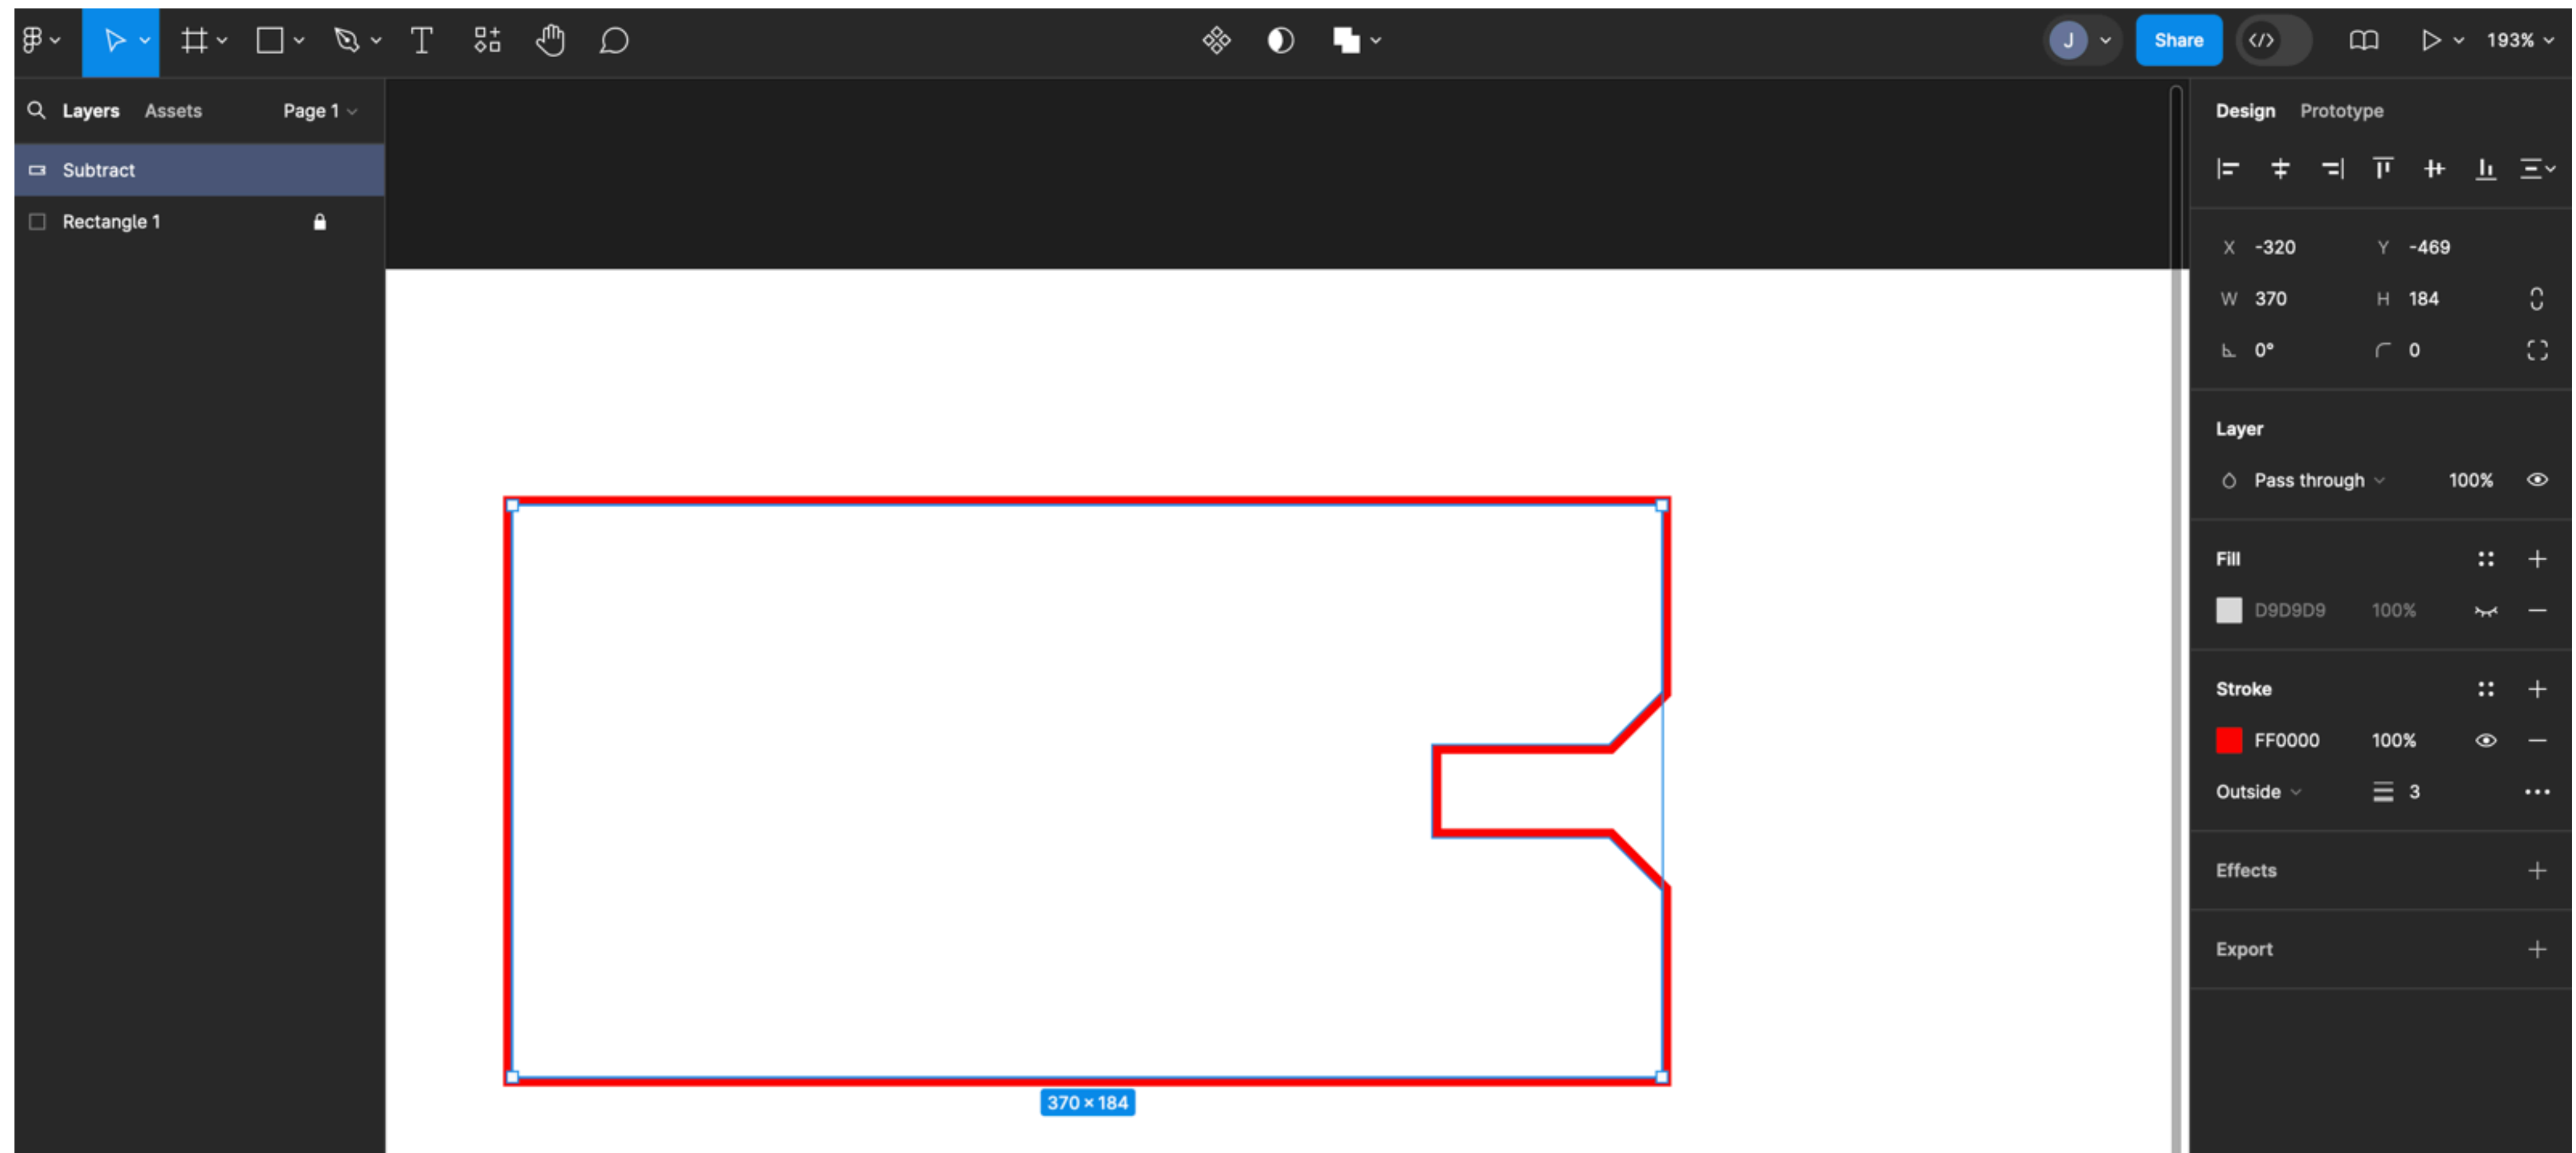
J Share 193%

Layers Assets Page 1

Subtract

Rectangle 1

370 × 184

Design Prototype

X -320 Y -469

W 370 H 184

0° 0

Layer

Pass through 100%

Fill

D9D9D9 100%

Stroke

FF0000 100%

Outside 3

Effects

Export